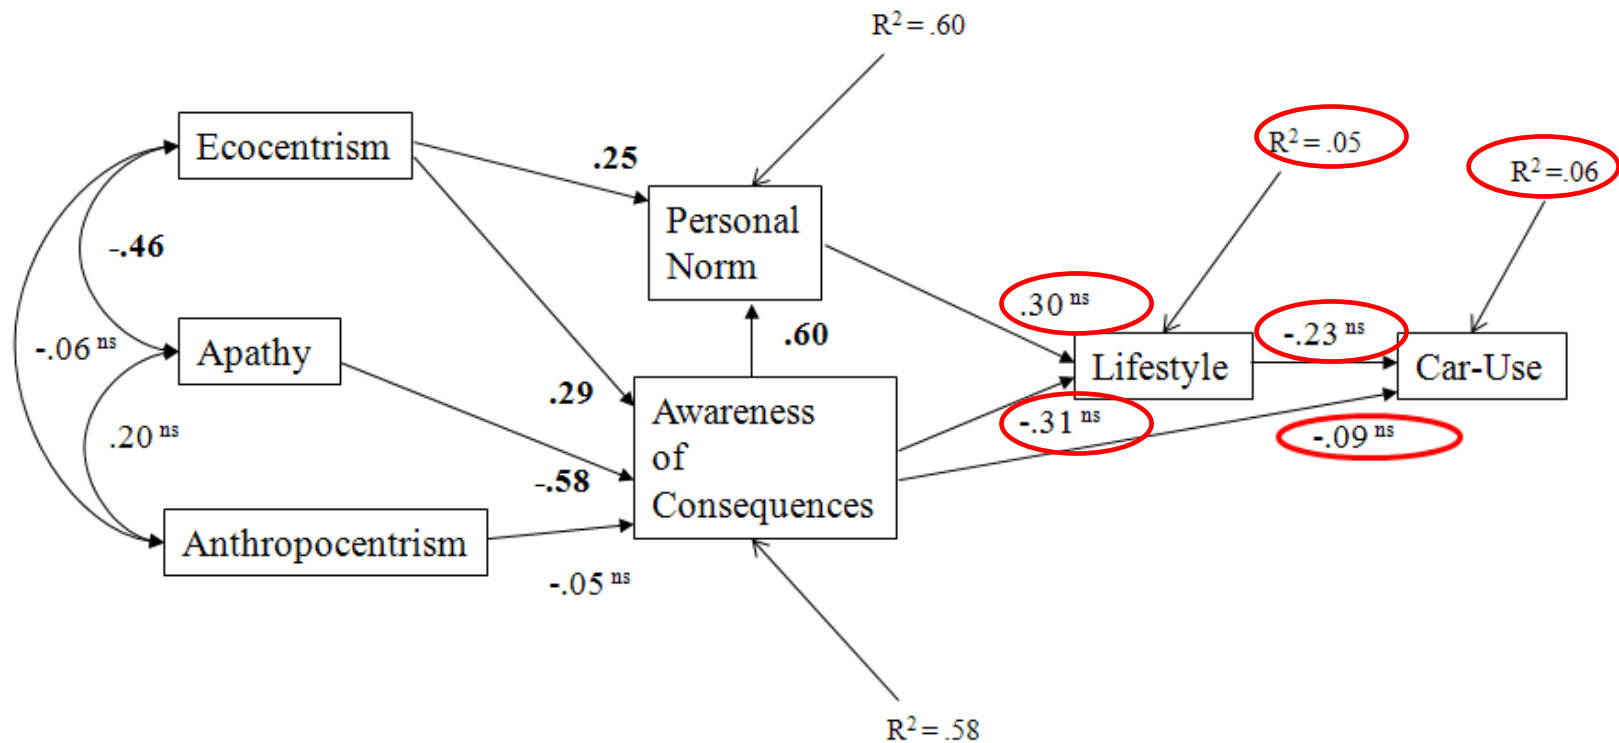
$R^2 = .60$

Ecocentrism

.25

Personal Norm

$R^2 = .05$

$R^2 = .06$

-.46

.30 ns

-.23 ns

Apathy

-.06 ns

.60

Lifestyle

Car-Use

.29

Awareness of Consequences

-.31 ns

-.09 ns

.20 ns

-.58

Anthropocentrism

-.05 ns

$R^2 = .58$